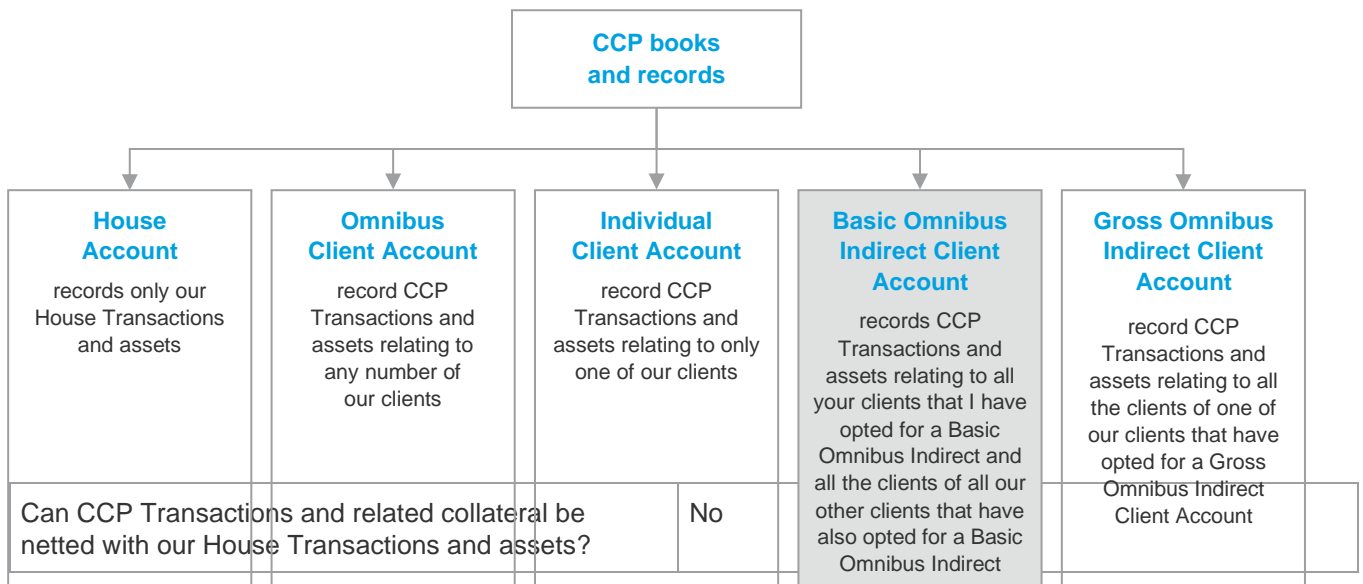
CCP books and records

House Account
records only our House Transactions and assets

Omnibus Client Account
record CCP Transactions and assets relating to any number of our clients

Individual Client Account
record CCP Transactions and assets relating to only one of our clients

Basic Omnibus Indirect Client Account
records CCP Transactions and assets relating to all your clients that I have opted for a Basic Omnibus Indirect and all the clients of all our other clients that have also opted for a Basic Omnibus Indirect

Gross Omnibus Indirect Client Account
record CCP Transactions and assets relating to all the clients of one of our clients that have opted for a Gross Omnibus Indirect Client Account

Can CCP Transactions and related collateral be netted with our House Transactions and assets?

No